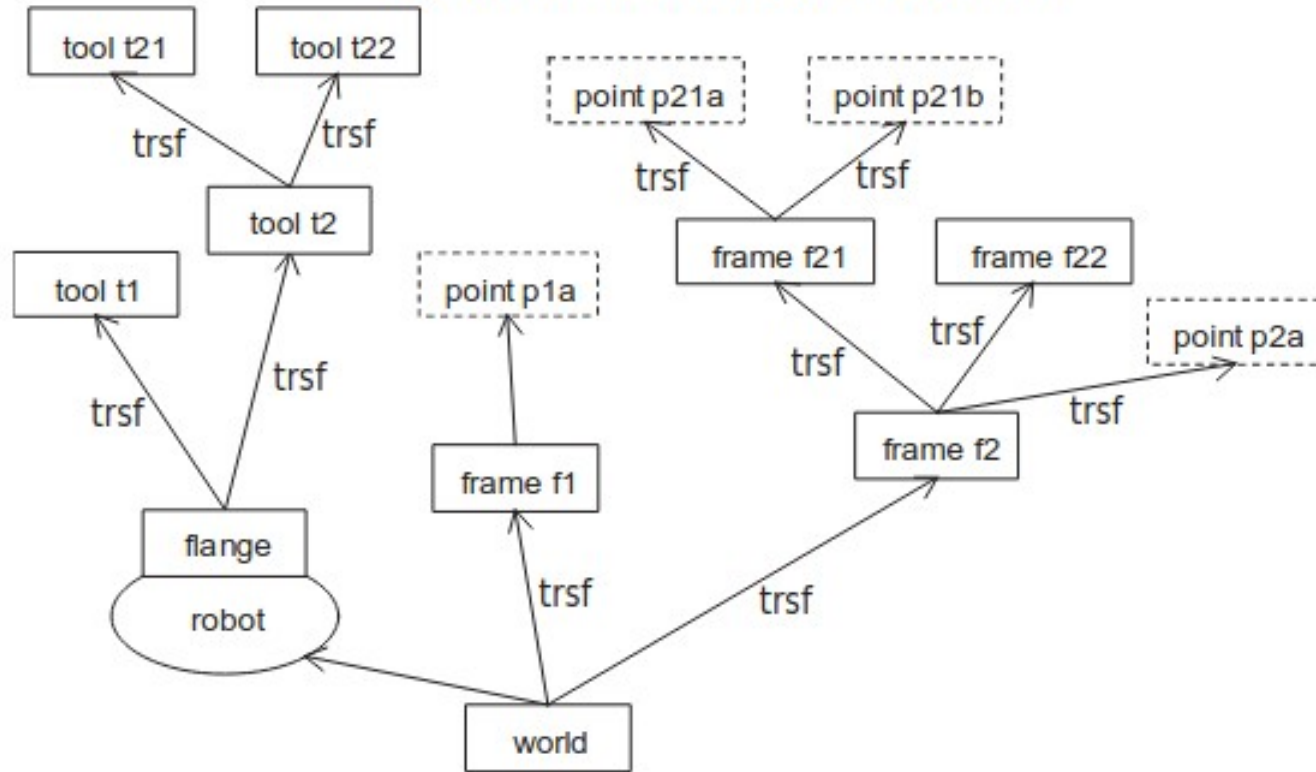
tool t21

tool t22

trsf

trsf

point p21a

point p21b

trsf

trsf

tool t2

frame f21

frame f22

tool t1

point p1a

trsf

point p2a

trsf

trsf

trsf

trsf

frame f2

frame f1

flange

trsf

trsf

robot

world